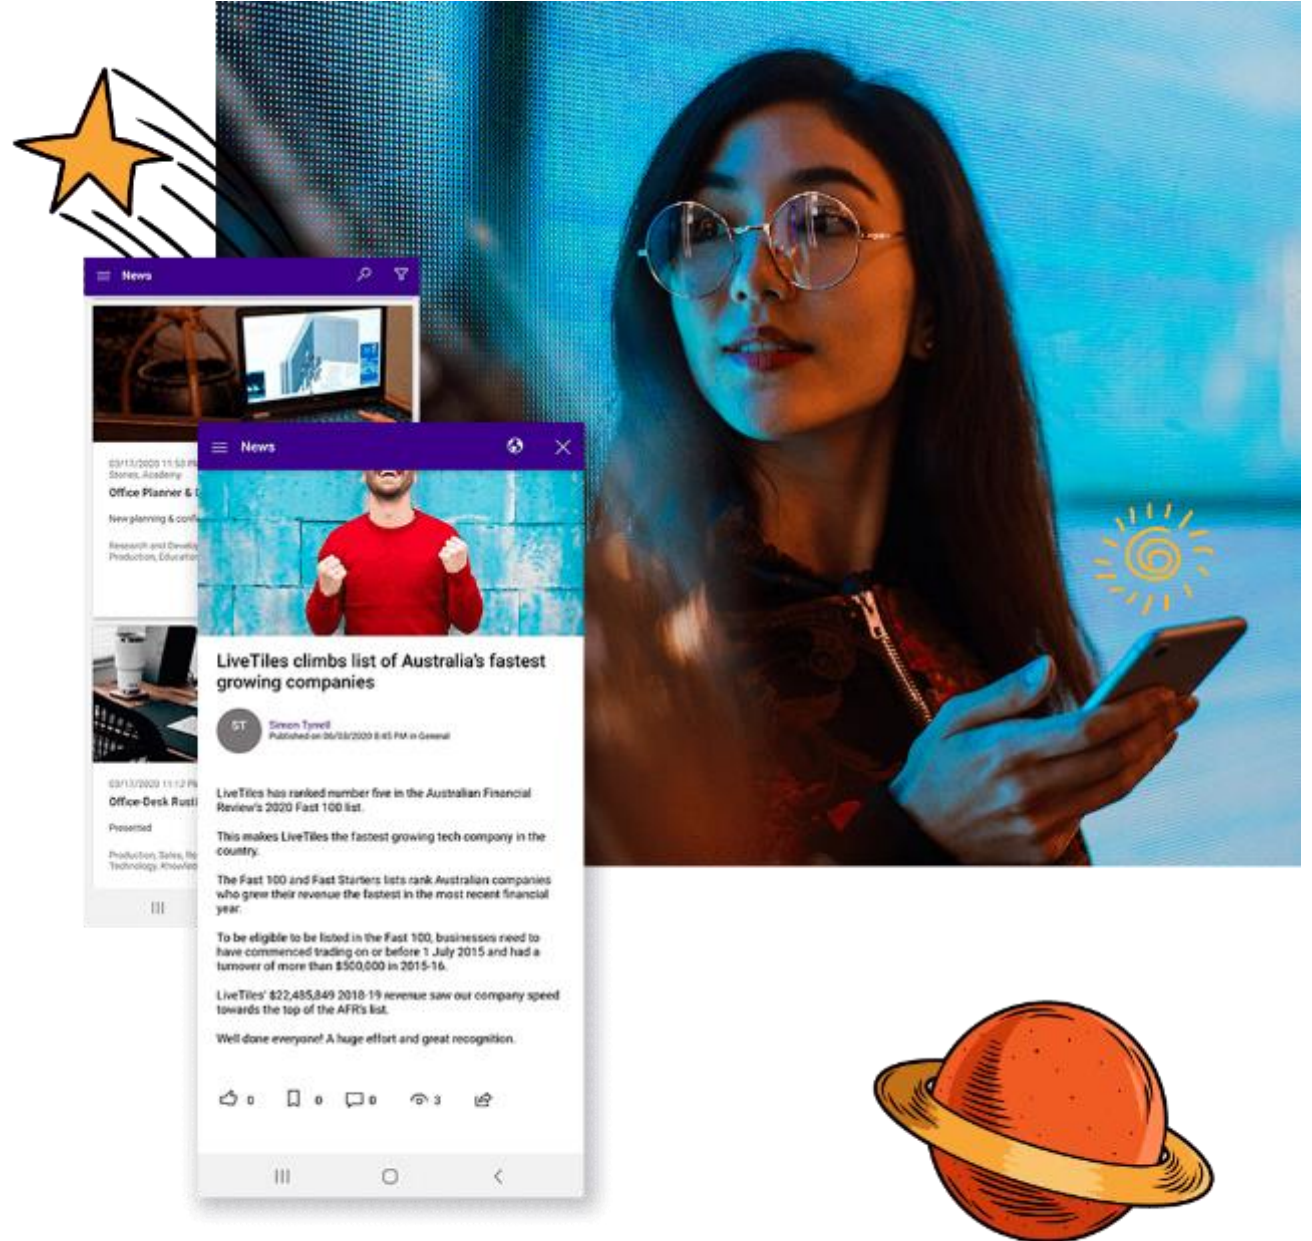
News

03/13/2020 11:50 PM
Stories, Academy
Office Planner & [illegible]

New planning & conf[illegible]

Research and Develo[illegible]
Production, Educatio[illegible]

03/13/2020 11:12 PM
Office-Desk Rust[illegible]

Presetted

Production, Sales, Re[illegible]
Technology, Knowled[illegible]

News

LiveTiles climbs list of Australia's fastest growing companies

ST
Simon Tyrrell
Published on 06/03/2020 8:45 PM in General

LiveTiles has ranked number five in the Australian Financial Review's 2020 Fast 100 list.

This makes LiveTiles the fastest growing tech company in the country.

The Fast 100 and Fast Starters lists rank Australian companies who grew their revenue the fastest in the most recent financial year.

To be eligible to be listed in the Fast 100, businesses need to have commenced trading on or before 1 July 2015 and had a turnover of more than $500,000 in 2015-16.

LiveTiles' $22,485,849 2018-19 revenue saw our company speed towards the top of the AFR's list.

Well done everyone! A huge effort and great recognition.

0 0 0 3